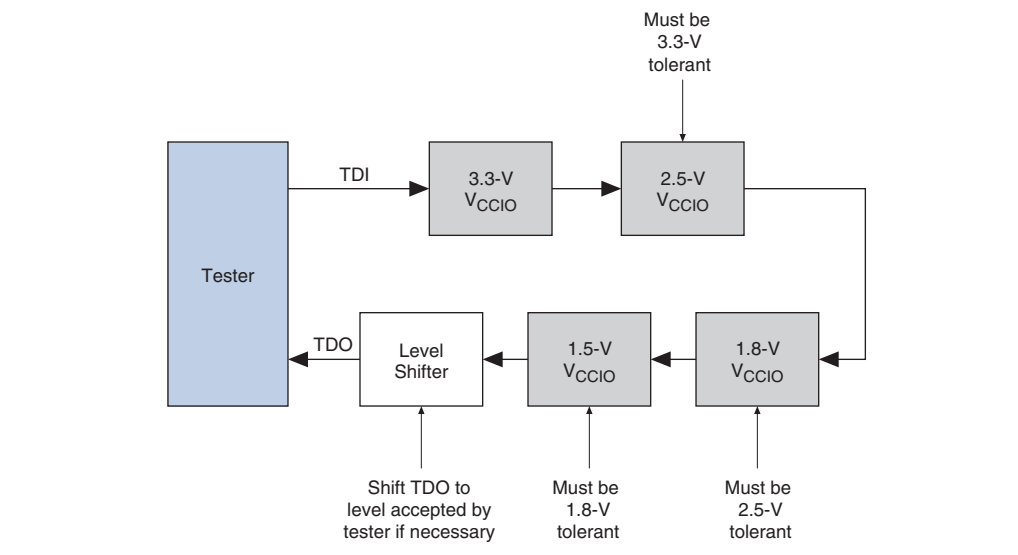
Must be 3.3-V tolerant

Tester

TDI

3.3-V $V_{CCIO}$

2.5-V $V_{CCIO}$

TDO

Level Shifter

1.5-V $V_{CCIO}$

1.8-V $V_{CCIO}$

Shift TDO to level accepted by tester if necessary

Must be 1.8-V tolerant

Must be 2.5-V tolerant